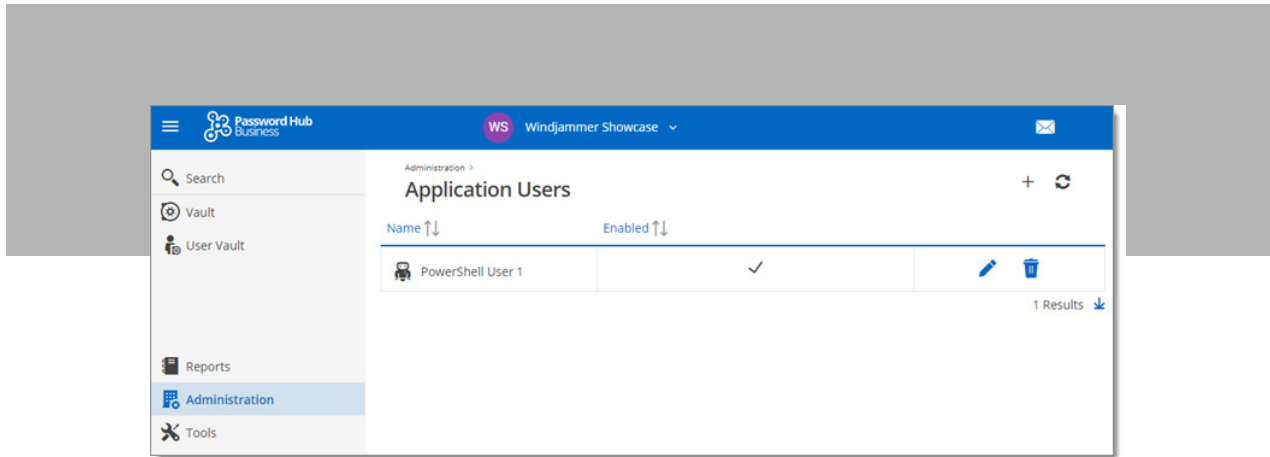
Password Hub Business

WS Windjammer Showcase

Search

Vault

User Vault

Reports

Administration

Tools

Administration >

Application Users

+

| Name | Enabled | |
|---|---|---|
| PowerShell User 1 | ✓ | |

1 Results